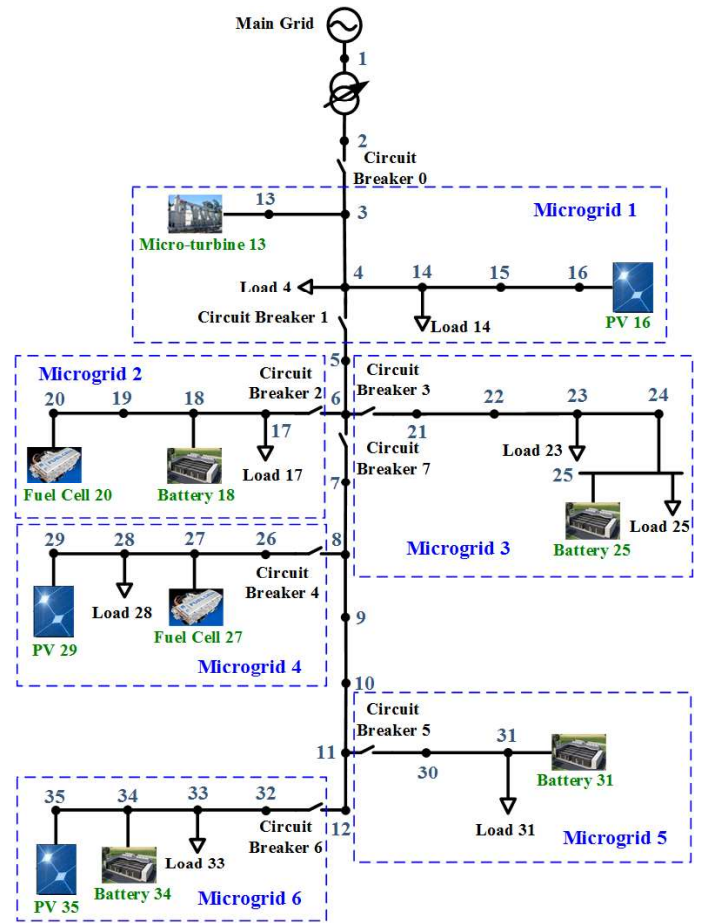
Main Grid

1

2

Circuit Breaker 0

Microgrid 1

13

3

Micro-turbine 13

4

14

15

16

Load 4

PV 16

Load 14

Circuit Breaker 1

5

Microgrid 2

20

19

18

Circuit Breaker 2

6

17

Fuel Cell 20

Battery 18

Load 17

Circuit Breaker 3

22

23

24

21

Circuit Breaker 7

Load 23

25

7

Battery 25

Load 25

Microgrid 3

29

28

27

26

8

Circuit Breaker 4

Load 28

Fuel Cell 27

PV 29

9

Microgrid 4

10

Circuit Breaker 5

31

11

30

Battery 31

Load 31

Microgrid 5

35

34

33

32

Circuit Breaker 6

12

Load 33

PV 35

Battery 34

Microgrid 6